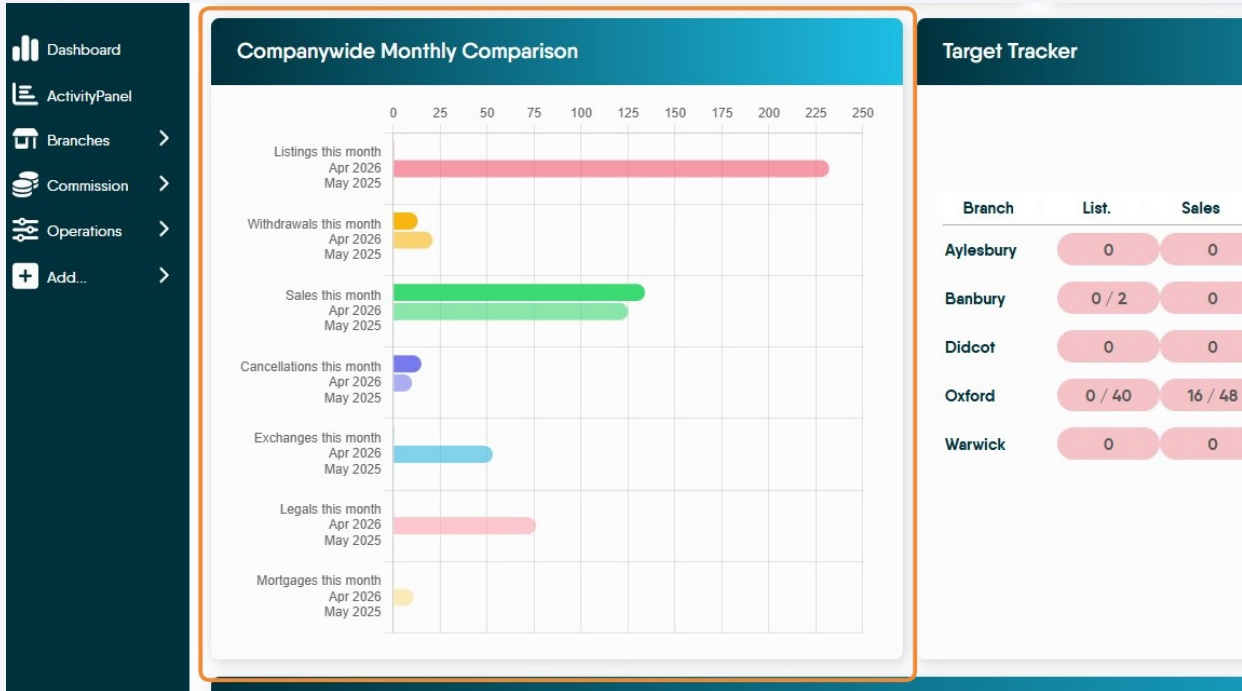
Dashboard
ActivityPanel
Branches
Commission
Operations
Add...

Companywide Monthly Comparison

0 25 50 75 100 125 150 175 200 225 250

Listings this month
Apr 2026
May 2025

Withdrawals this month
Apr 2026
May 2025

Sales this month
Apr 2026
May 2025

Cancellations this month
Apr 2026
May 2025

Exchanges this month
Apr 2026
May 2025

Legals this month
Apr 2026
May 2025

Mortgages this month
Apr 2026
May 2025

Target Tracker

| Branch | List. | Sales |
|---|---|---|
| Aylesbury | 0 | 0 |
| Banbury | 0 / 2 | 0 |
| Didcot | 0 | 0 |
| Oxford | 0 / 40 | 16 / 48 |
| Warwick | 0 | 0 |